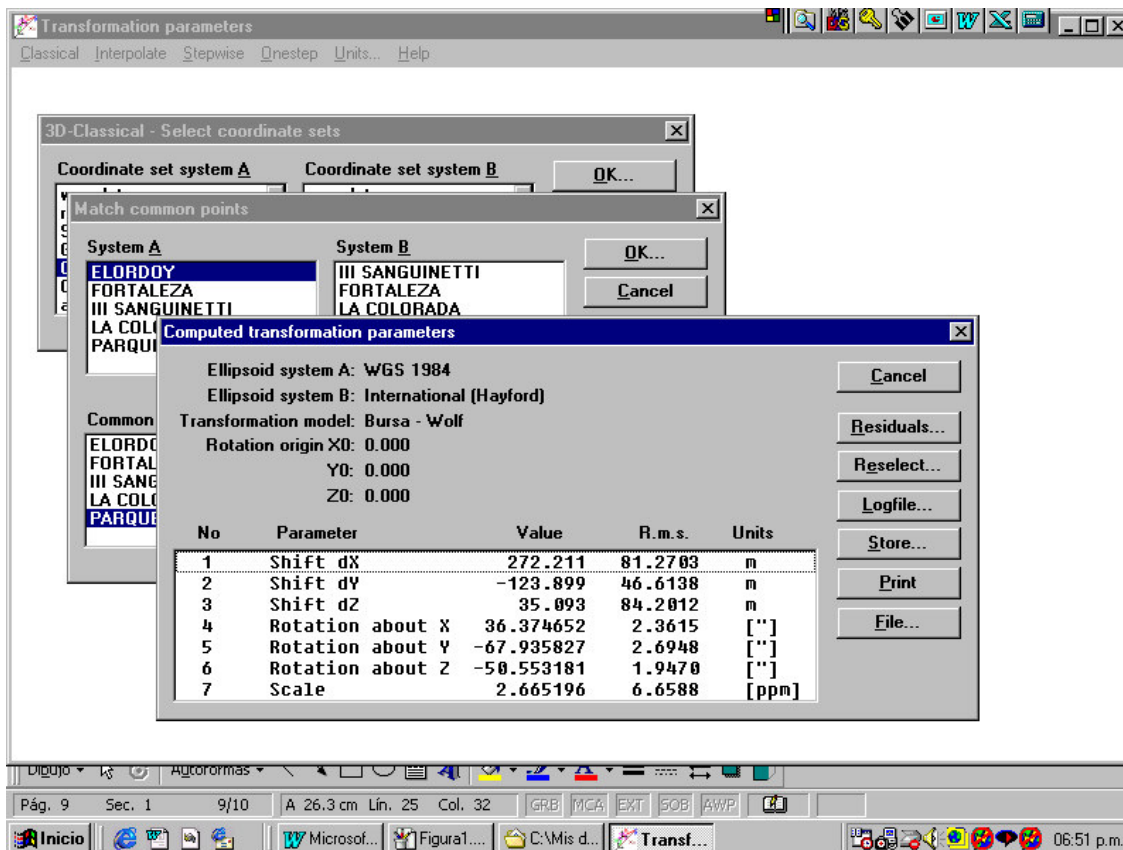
Transformation parameters

Classical Interpolate Stepwise Onestep Units... Help

3D-Classical - Select coordinate sets

Coordinate set system A

Coordinate set system B

OK...

Match common points

System A

ELORDOY
FORTALEZA
III SANGUINETTI
LA COLO
PARQU

System B

III SANGUINETTI
FORTALEZA
LA COLORADA

OK...

Cancel

Common

ELORDO
FORTAL
III SANG
LA COLO
PARQU

Computed transformation parameters

Ellipsoid system A: WGS 1984
Ellipsoid system B: International (Hayford)
Transformation model: Bursa - Wolf
Rotation origin X0: 0.000
Y0: 0.000
Z0: 0.000

Cancel

Residuals...

Reselect...

Logfile...

Store...

Print

File...

| No | Parameter | Value | R.m.s. | Units |
|---|---|---|---|---|
| 1 | Shift dX | 272.211 | 81.2703 | m |
| 2 | Shift dY | -123.899 | 46.6138 | m |
| 3 | Shift dZ | 35.093 | 84.2012 | m |
| 4 | Rotation about X | 36.374652 | 2.3615 | ["] |
| 5 | Rotation about Y | -67.935827 | 2.6948 | ["] |
| 6 | Rotation about Z | -50.553181 | 1.9470 | ["] |
| 7 | Scale | 2.665196 | 6.6588 | [ppm] |

Dibujo Autoformas

Pág. 9 Sec. 1 9/10 A 26.3 cm Lín. 25 Col. 32 GRB MCA EXT SOB AWP

Inicio Microsof... Figura1.... C:\Mis d... Transf... 06:51 p.m.